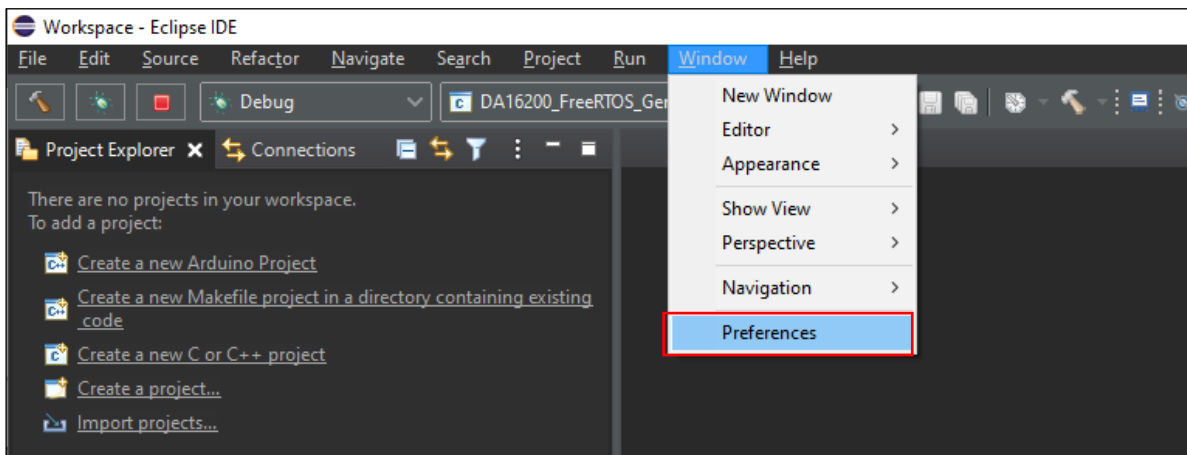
Workspace - Eclipse IDE

File Edit Source Refactor Navigate Search Project Run Window Help

Debug

DA16200_FreeRTOS_Ger

Project Explorer Connections

There are no projects in your workspace.
To add a project:

Create a new Arduino Project

Create a new Makefile project in a directory containing existing code

Create a new C or C++ project

Create a project...

Import projects...

New Window
Editor
Appearance
Show View
Perspective
Navigation
Preferences